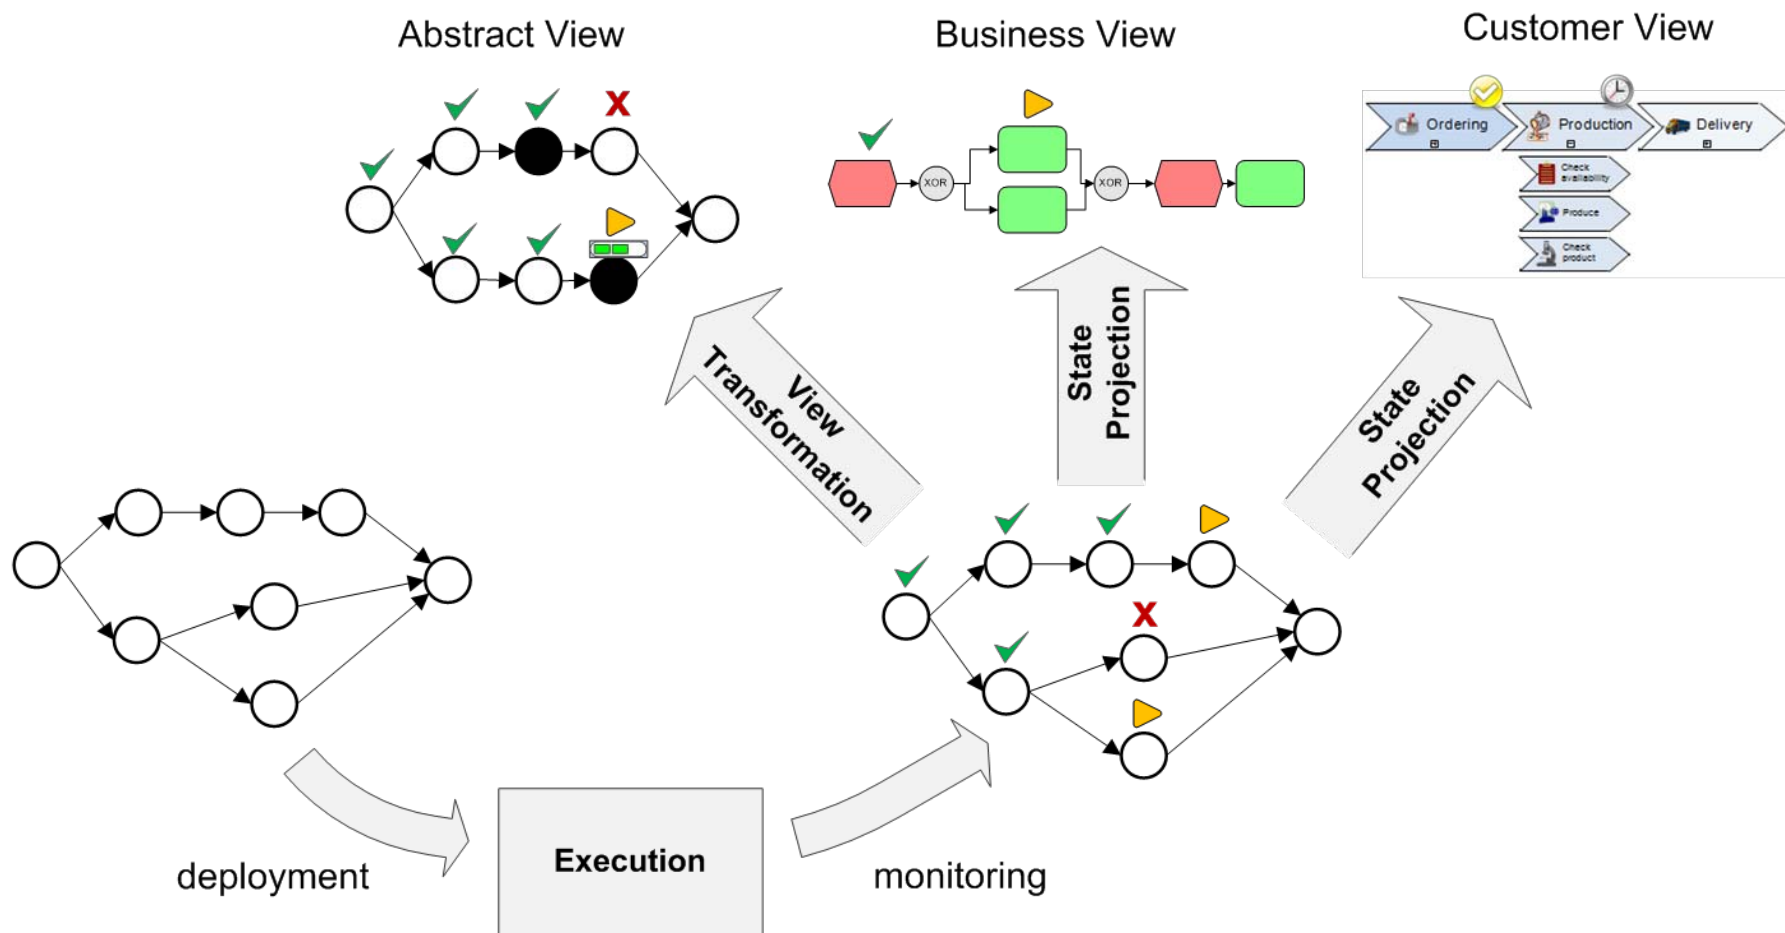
Abstract View

Business View

Customer View

XOR

XOR

Ordering

Production

Delivery

Check availability

Produce

Check product

View Transformation

State Projection

State Projection

deployment

Execution

monitoring